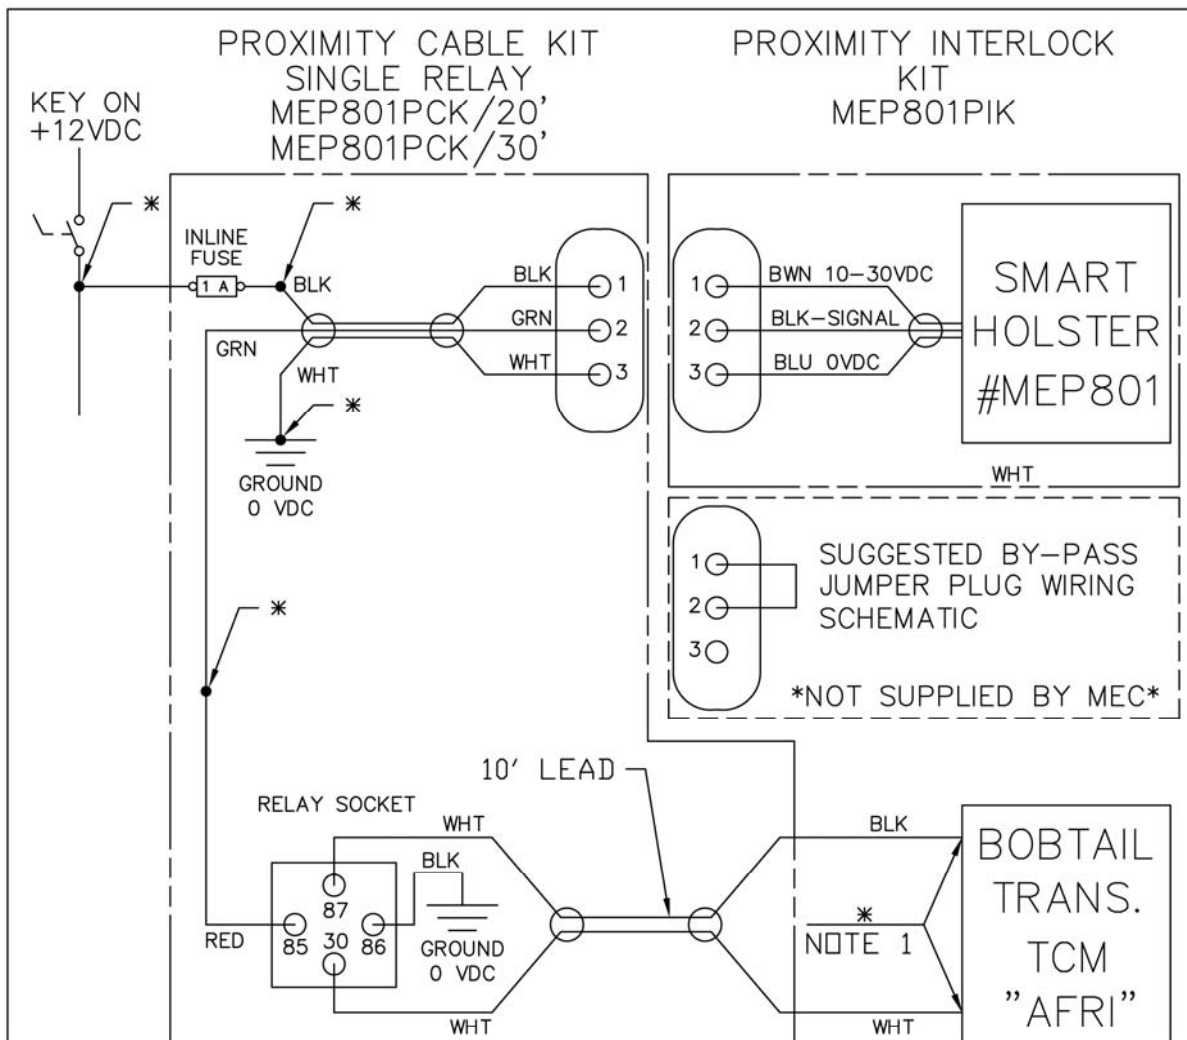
PROXIMITY CABLE KIT
SINGLE RELAY
MEP801PCK/20'
MEP801PCK/30'

PROXIMITY INTERLOCK
KIT
MEP801PIK

KEY ON
+12VDC

*

*

INLINE
FUSE

1 A

BLK

GRN

WHT

*

GROUND
0 VDC

BLK
GRN
WHT

1
2
3

1
2
3

BWN 10-30VDC
BLK-SIGNAL
BLU 0VDC

SMART
HOLSTER
#MEP801

WHT

1
2
3

SUGGESTED BY-PASS
JUMPER PLUG WIRING
SCHEMATIC

*NOT SUPPLIED BY MEC*

*

10' LEAD

RELAY SOCKET

WHT

BLK

87
85
30
86

RED

GROUND
0 VDC

WHT

BLK

*
NOTE 1

WHT

BOBTAIL
TRANS.
TCM
"AFRI"